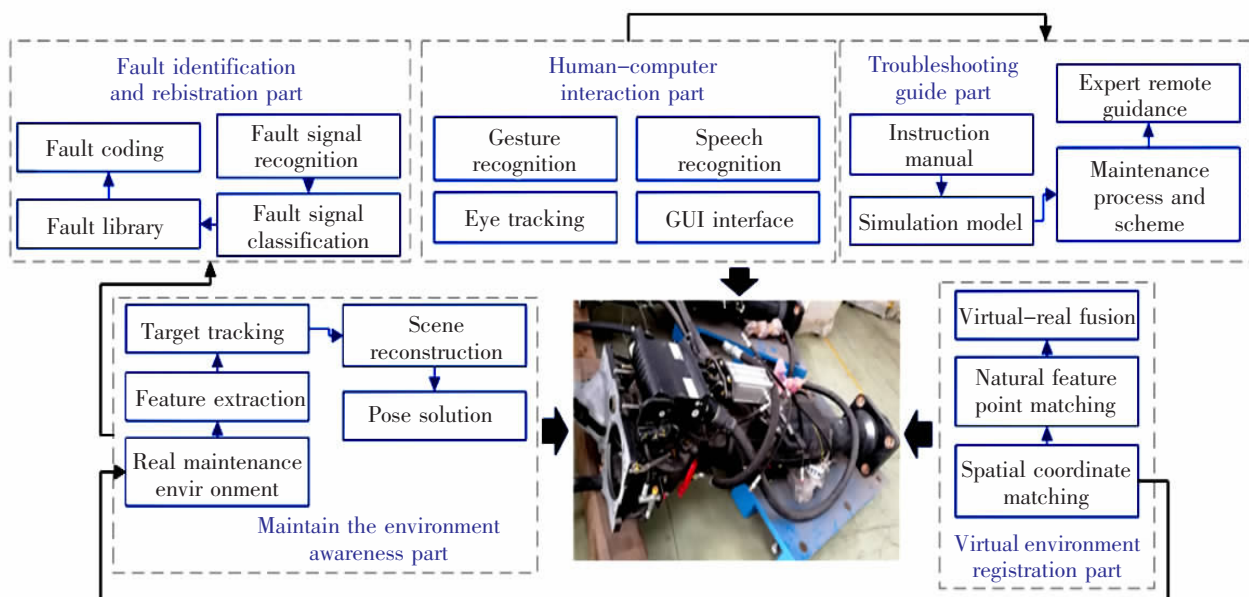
Fault identification and rebistration part

Fault coding

Fault signal recognition

Fault library

Fault signal classification

Human−computer interaction part

Gesture recognition

Speech recognition

Eye tracking

GUI interface

Troubleshooting guide part

Instruction manual

Simulation model

Expert remote guidance

Maintenance process and scheme

Target tracking

Scene reconstruction

Feature extraction

Pose solution

Real maintenance envir onment

Maintain the environment awareness part

Virtual−real fusion

Natural feature point matching

Spatial coordinate matching

Virtual environment registration part